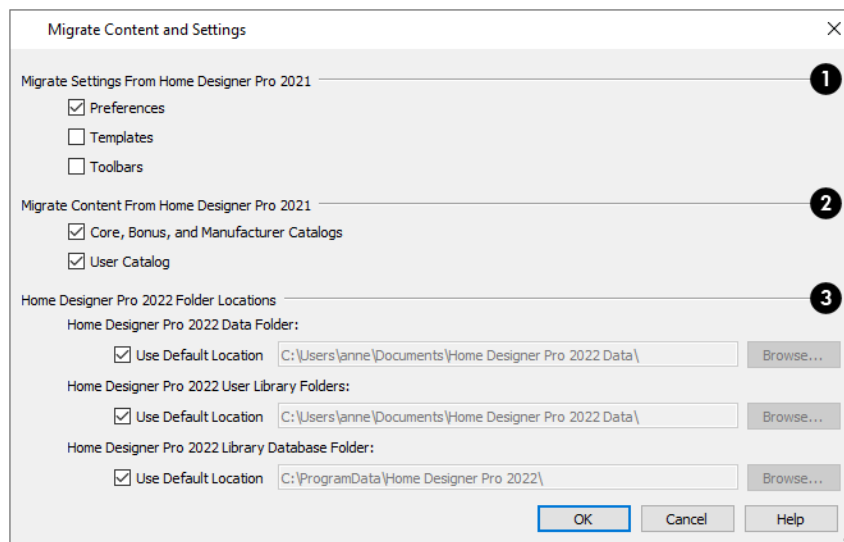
Migrate Content and Settings

×

Migrate Settings From Home Designer Pro 2021

1

☑ Preferences

☐ Templates

☐ Toolbars

Migrate Content From Home Designer Pro 2021

2

☑ Core, Bonus, and Manufacturer Catalogs

☑ User Catalog

Home Designer Pro 2022 Folder Locations

3

Home Designer Pro 2022 Data Folder:

☑ Use Default Location C:\Users\anne\Documents\Home Designer Pro 2022 Data\ Browse...

Home Designer Pro 2022 User Library Folders:

☑ Use Default Location C:\Users\anne\Documents\Home Designer Pro 2022 Data\ Browse...

Home Designer Pro 2022 Library Database Folder:

☑ Use Default Location C:\ProgramData\Home Designer Pro 2022\ Browse...

OK Cancel Help